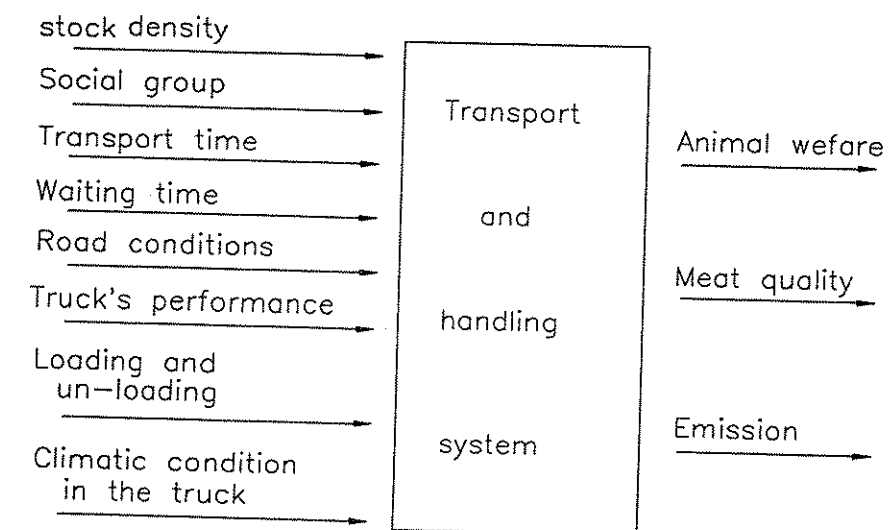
stock density

Social group

Transport time

Waiting time

Road conditions

Truck's performance

Loading and un-loading

Climatic condition in the truck

Transport

and

handling

system

Animal wefare

Meat quality

Emission